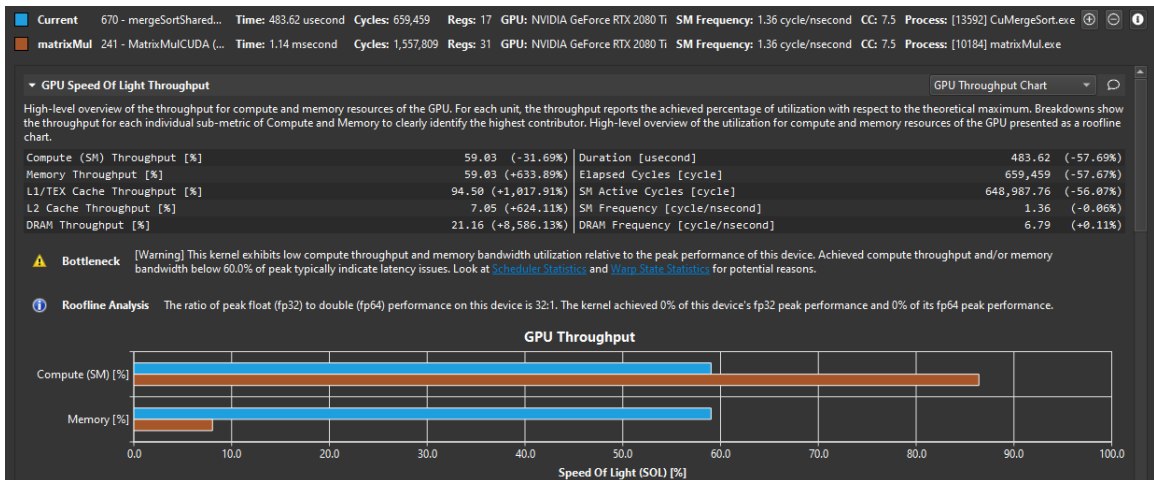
Current 670 - mergeSortShared... Time: 483.62 usecond Cycles: 659,459 Regs: 17 GPU: NVIDIA GeForce RTX 2080 Ti SM Frequency: 1.36 cycle/nsecond CC: 7.5 Process: [13592] CuMergeSort.exe

matrixMul 241 - MatrixMulCUDA (... Time: 1.14 msecond Cycles: 1,557,809 Regs: 31 GPU: NVIDIA GeForce RTX 2080 Ti SM Frequency: 1.36 cycle/nsecond CC: 7.5 Process: [10184] matrixMul.exe

GPU Speed Of Light Throughput

GPU Throughput Chart

High-level overview of the throughput for compute and memory resources of the GPU. For each unit, the throughput reports the achieved percentage of utilization with respect to the theoretical maximum. Breakdowns show the throughput for each individual sub-metric of Compute and Memory to clearly identify the highest contributor. High-level overview of the utilization for compute and memory resources of the GPU presented as a roofline chart.

| | | | |
|---|---|---|---|
| Compute (SM) Throughput [%] | 59.03 (-31.69%) | Duration [usecond] | 483.62 (-57.69%) |
| Memory Throughput [%] | 59.03 (+633.89%) | Elapsed Cycles [cycle] | 659,459 (-57.67%) |
| L1/TEX Cache Throughput [%] | 94.50 (+1,017.91%) | SM Active Cycles [cycle] | 648,987.76 (-56.07%) |
| L2 Cache Throughput [%] | 7.05 (+624.11%) | SM Frequency [cycle/nsecond] | 1.36 (-0.06%) |
| DRAM Throughput [%] | 21.16 (+8,586.13%) | DRAM Frequency [cycle/nsecond] | 6.79 (+0.11%) |

Bottleneck [Warning] This kernel exhibits low compute throughput and memory bandwidth utilization relative to the peak performance of this device. Achieved compute throughput and/or memory bandwidth below 60.0% of peak typically indicate latency issues. Look at Scheduler Statistics and Warp State Statistics for potential reasons.

Roofline Analysis The ratio of peak float (fp32) to double (fp64) performance on this device is 32:1. The kernel achieved 0% of this device's fp32 peak performance and 0% of its fp64 peak performance.

GPU Throughput

Compute (SM) [%]

Memory [%]

0.0 10.0 20.0 30.0 40.0 50.0 60.0 70.0 80.0 90.0 100.0

Speed Of Light (SOL) [%]